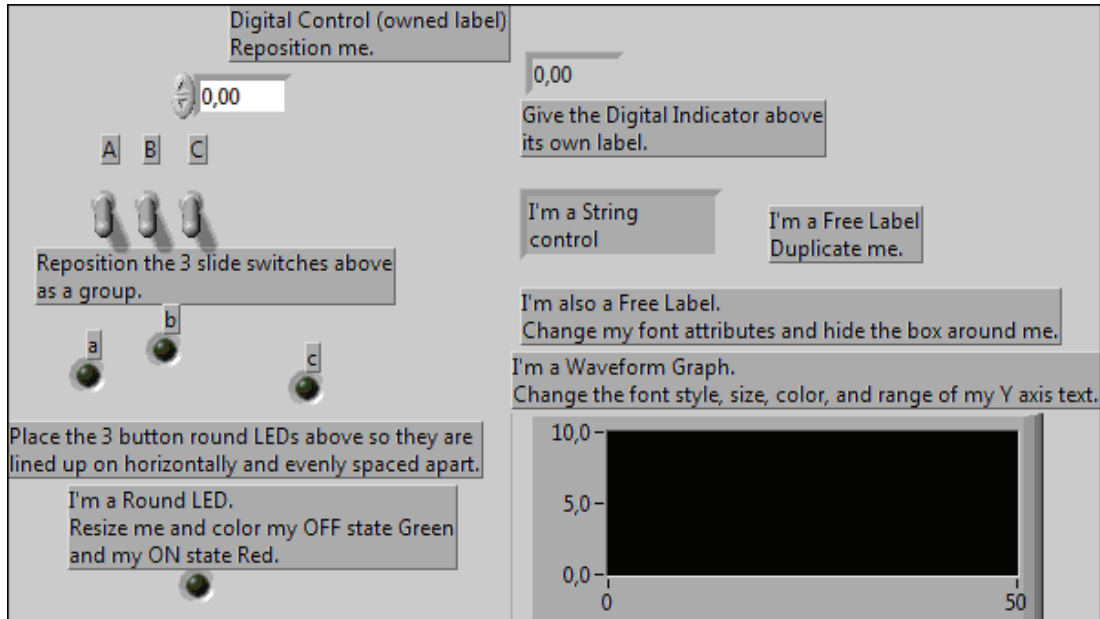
Digital Control (owned label)
Reposition me.

0,00

A B C

Reposition the 3 slide switches above as a group.

b

a

c

Place the 3 button round LEDs above so they are lined up on horizontally and evenly spaced apart.

I'm a Round LED.
Resize me and color my OFF state Green and my ON state Red.

0,00

Give the Digital Indicator above its own label.

I'm a String control

I'm a Free Label
Duplicate me.

I'm also a Free Label.
Change my font attributes and hide the box around me.

I'm a Waveform Graph.
Change the font style, size, color, and range of my Y axis text.

10,0

5,0

0,0

0

50